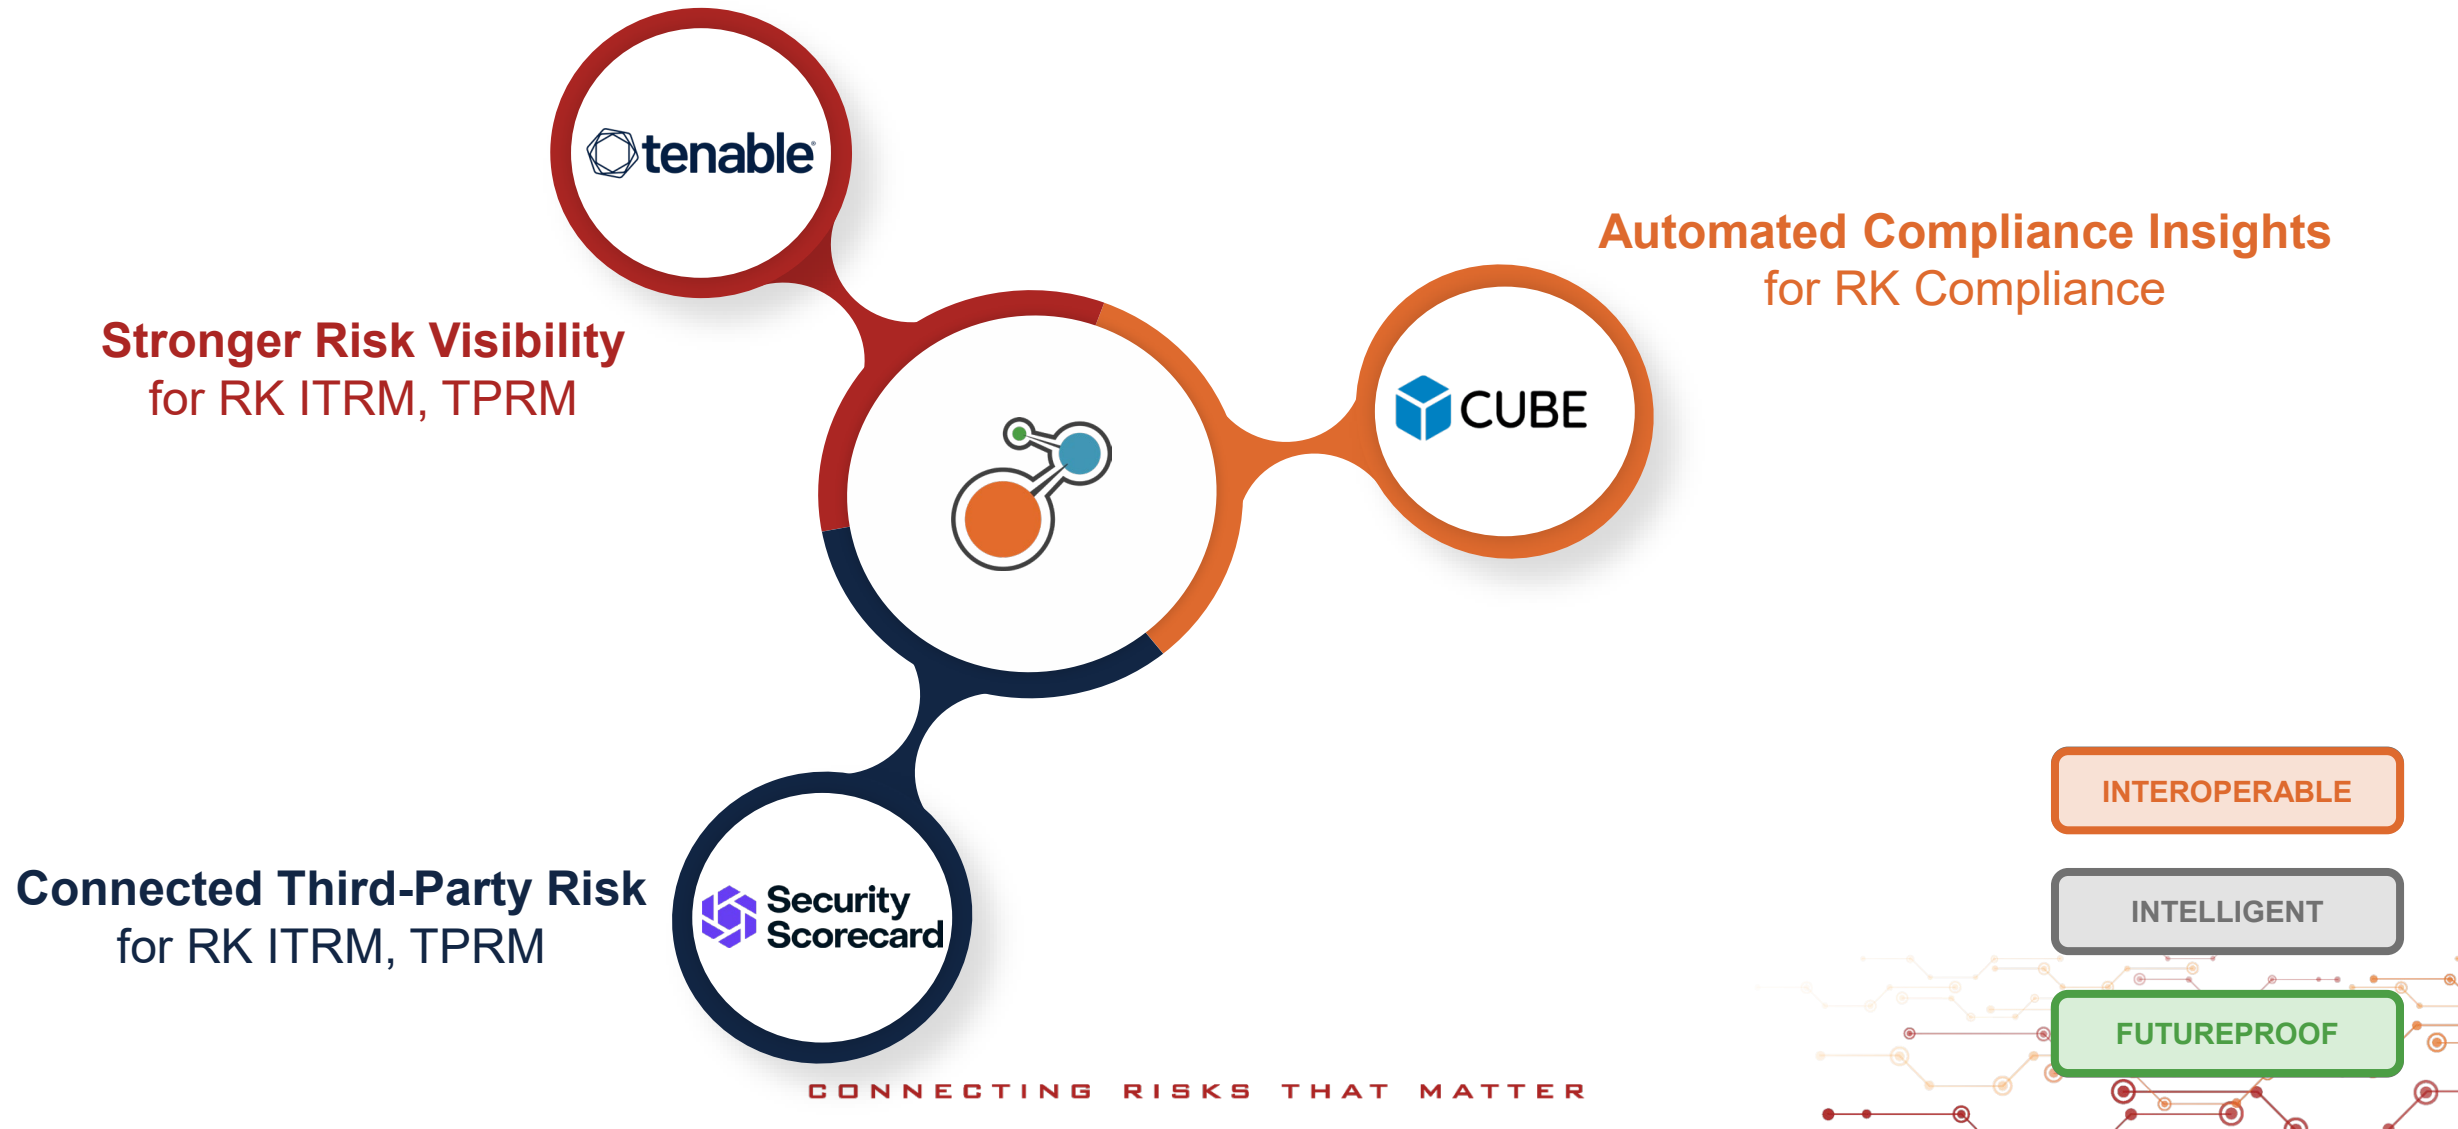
tenable

Stronger Risk Visibility
for RK ITRM, TPRM

Automated Compliance Insights
for RK Compliance

CUBE

Security Scorecard

Connected Third-Party Risk
for RK ITRM, TPRM

INTEROPERABLE

INTELLIGENT

FUTUREPROOF

CONNECTING RISKS THAT MATTER